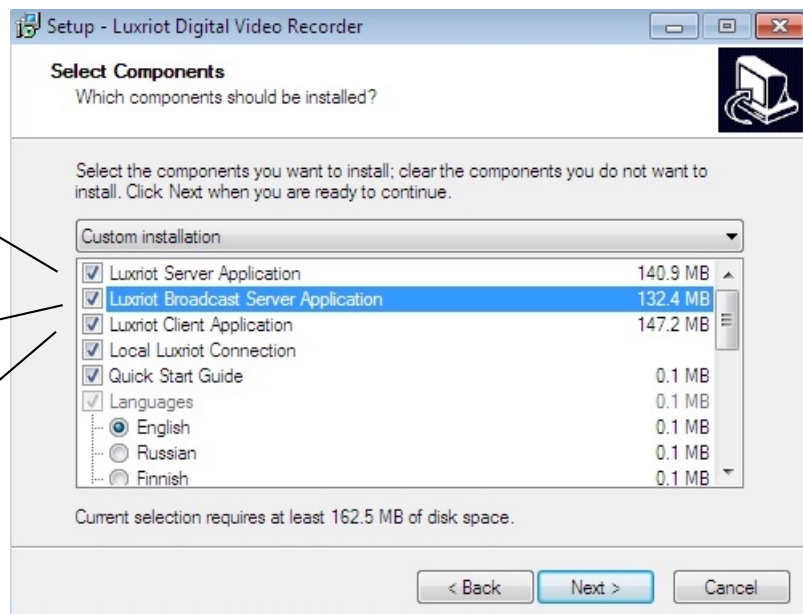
Setup - Luxriot Digital Video Recorder

Select Components
Which components should be installed?

Select the components you want to install; clear the components you do not want to install. Click Next when you are ready to continue.

Custom installation

| | |
|---|---|
| Luxriot Server Application | 140.9 MB |
| Luxriot Broadcast Server Application | 132.4 MB |
| Luxriot Client Application | 147.2 MB |
| Local Luxriot Connection | |
| Quick Start Guide | 0.1 MB |
| Languages | 0.1 MB |
| English | 0.1 MB |
| Russian | 0.1 MB |
| Finnish | 0.1 MB |

Current selection requires at least 162.5 MB of disk space.

< Back   Next >   Cancel